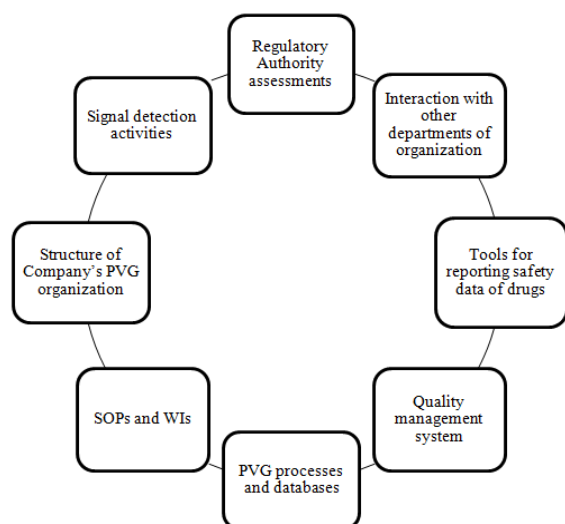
Regulatory Authority assessments

Interaction with other departments of organization

Tools for reporting safety data of drugs

Quality management system

PVG processes and databases

SOPs and WIs

Structure of Company's PVG organization

Signal detection activities